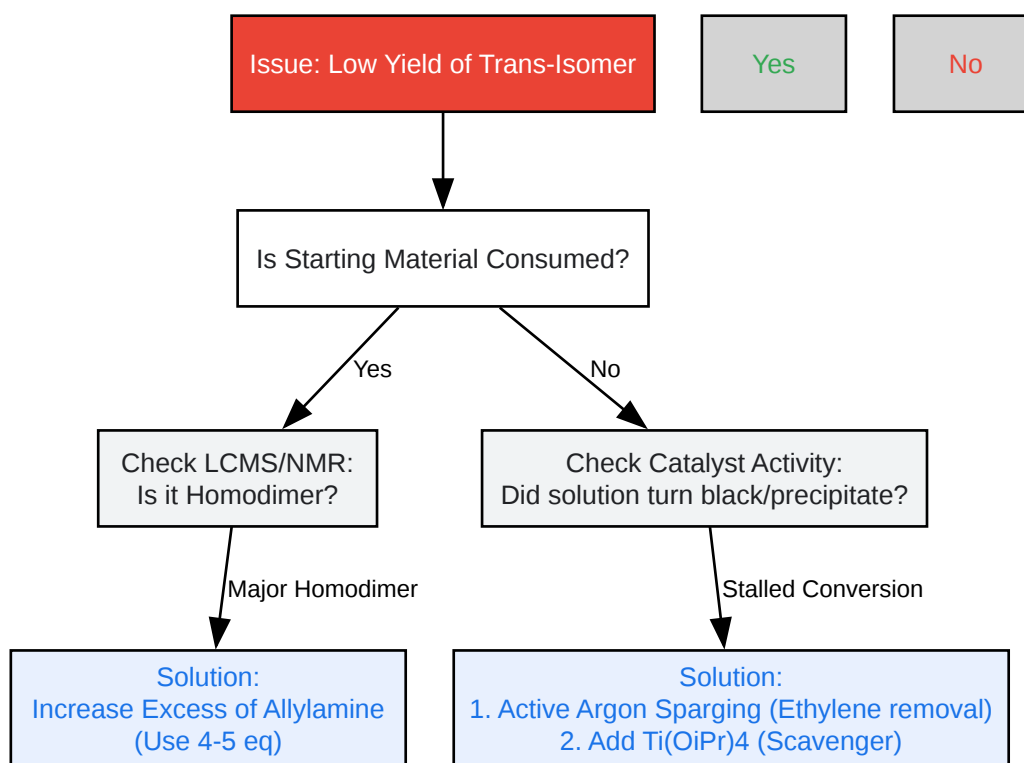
Issue: Low Yield of Trans-Isomer

Yes

No

Is Starting Material Consumed?

Yes

No

Check LCMS/NMR:
Is it Homodimer?

Check Catalyst Activity:
Did solution turn black/precipitate?

Major Homodimer

Stalled Conversion

Solution:
Increase Excess of Allylamine
(Use 4-5 eq)

Solution:
1. Active Argon Sparging (Ethylene removal)
2. Add Ti(OiPr)4 (Scavenger)